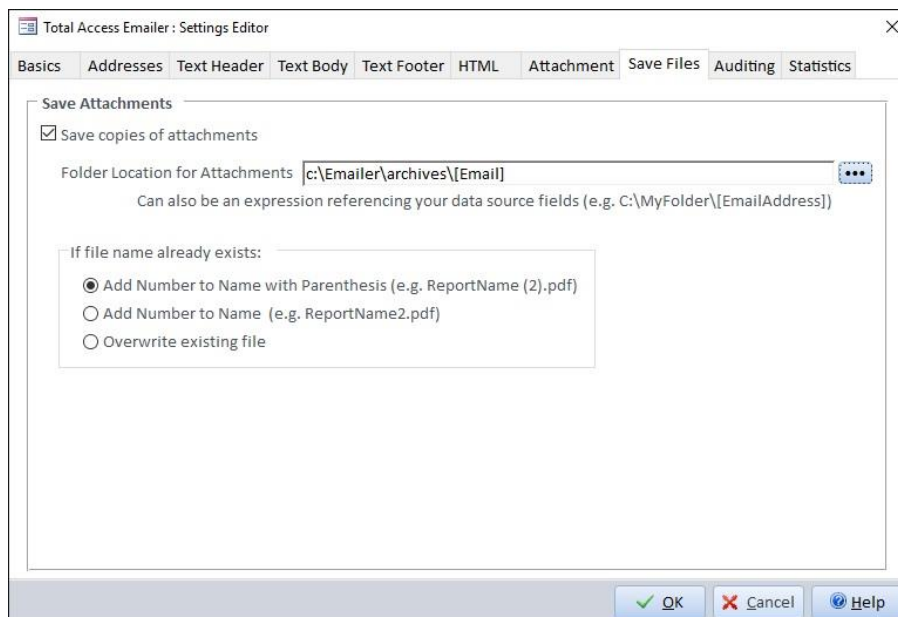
Total Access Emailer : Settings Editor

Basics | Addresses | Text Header | Text Body | Text Footer | HTML | Attachment | Save Files | Auditing | Statistics

Save Attachments

☑ Save copies of attachments

Folder Location for Attachments c:\Emailer\archives\[Email] •••

Can also be an expression referencing your data source fields (e.g. C:\MyFolder\[EmailAddress])

If file name already exists:

◉ Add Number to Name with Parenthesis (e.g. ReportName (2).pdf)

○ Add Number to Name (e.g. ReportName2.pdf)

○ Overwrite existing file

OK | Cancel | Help